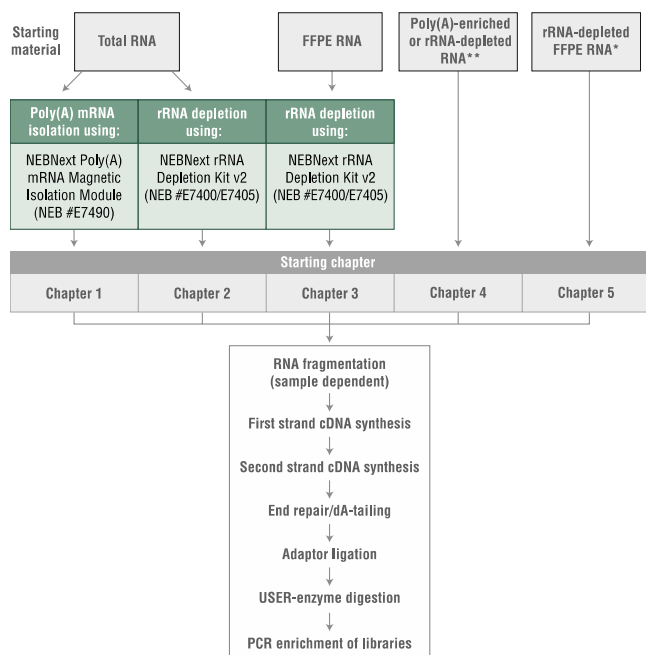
Starting material

Total RNA

FFPE RNA

Poly(A)-enriched or rRNA-depleted RNA**

rRNA-depleted FFPE RNA*

| Poly(A) mRNA isolation using: | rRNA depletion using: | rRNA depletion using: |
|---|---|---|
| NEBNext Poly(A) mRNA Magnetic Isolation Module (NEB #E7490) | NEBNext rRNA Depletion Kit v2 (NEB #E7400/E7405) | NEBNext rRNA Depletion Kit v2 (NEB #E7400/E7405) |

Starting chapter

| Chapter 1 | Chapter 2 | Chapter 3 | Chapter 4 | Chapter 5 |
|---|---|---|---|---|

RNA fragmentation (sample dependent)

First strand cDNA synthesis

Second strand cDNA synthesis

End repair/dA-tailing

Adaptor ligation

USER-enzyme digestion

PCR enrichment of libraries